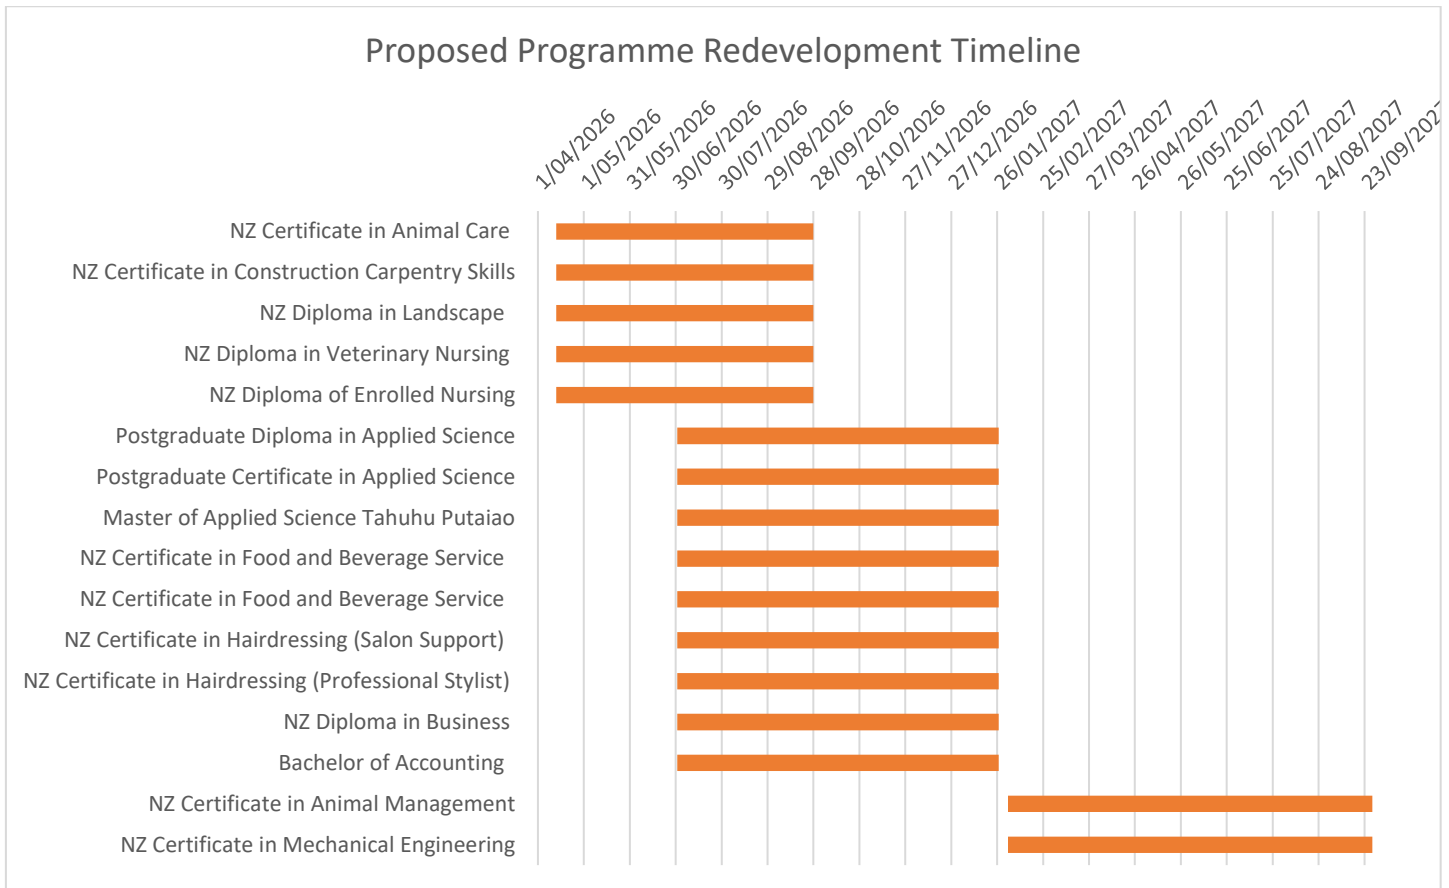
Proposed Programme Redevelopment Timeline

1/04/2026
1/05/2026
31/05/2026
30/06/2026
30/07/2026
29/08/2026
28/09/2026
28/10/2026
27/11/2026
27/12/2026
26/01/2027
25/02/2027
27/03/2027
26/04/2027
26/05/2027
25/06/2027
25/07/2027
24/08/2027
23/09/202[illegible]

NZ Certificate in Animal Care
NZ Certificate in Construction Carpentry Skills
NZ Diploma in Landscape
NZ Diploma in Veterinary Nursing
NZ Diploma of Enrolled Nursing
Postgraduate Diploma in Applied Science
Postgraduate Certificate in Applied Science
Master of Applied Science Tahuhu Putaiao
NZ Certificate in Food and Beverage Service
NZ Certificate in Food and Beverage Service
NZ Certificate in Hairdressing (Salon Support)
NZ Certificate in Hairdressing (Professional Stylist)
NZ Diploma in Business
Bachelor of Accounting
NZ Certificate in Animal Management
NZ Certificate in Mechanical Engineering